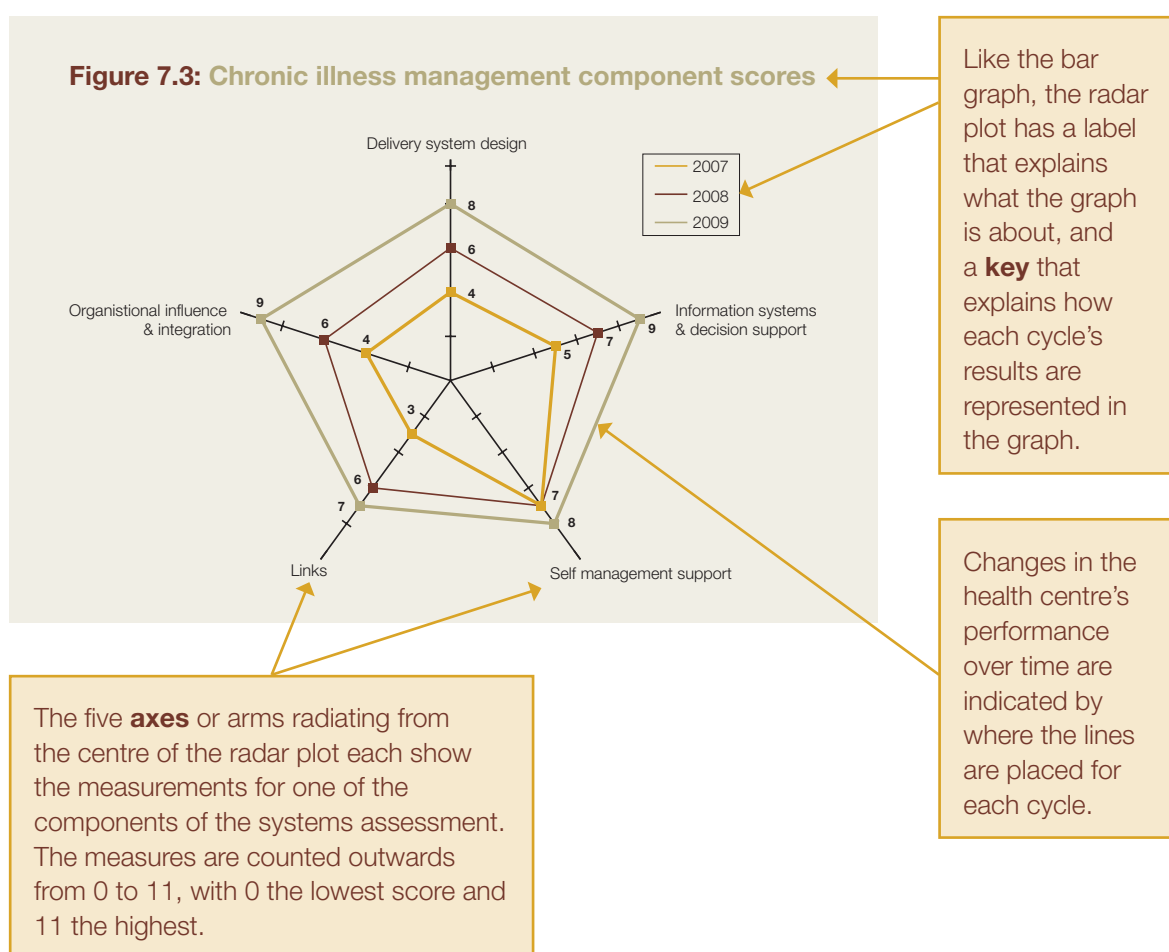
Figure 7.3: Chronic illness management component scores

Delivery system design

2007
2008
2009

8
6
4

Organistional influence & integration

9
6
4

Information systems & decision support

5
7
9

3
6
7
Links

7
8
Self management support

Like the bar graph, the radar plot has a label that explains what the graph is about, and a **key** that explains how each cycle's results are represented in the graph.

Changes in the health centre's performance over time are indicated by where the lines are placed for each cycle.

The five **axes** or arms radiating from the centre of the radar plot each show the measurements for one of the components of the systems assessment. The measures are counted outwards from 0 to 11, with 0 the lowest score and 11 the highest.